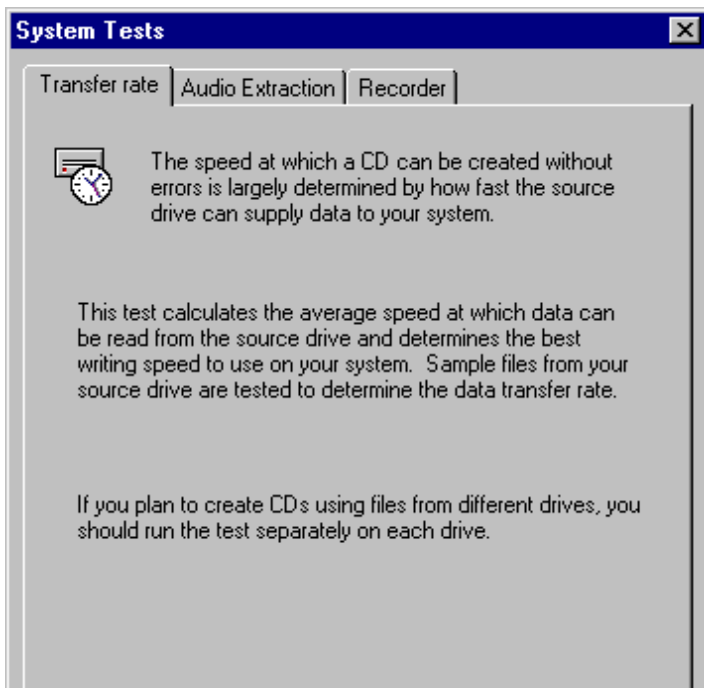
System Tests

Transfer rate | Audio Extraction | Recorder

The speed at which a CD can be created without errors is largely determined by how fast the source drive can supply data to your system.

This test calculates the average speed at which data can be read from the source drive and determines the best writing speed to use on your system.  Sample files from your source drive are tested to determine the data transfer rate.

If you plan to create CDs using files from different drives, you should run the test separately on each drive.